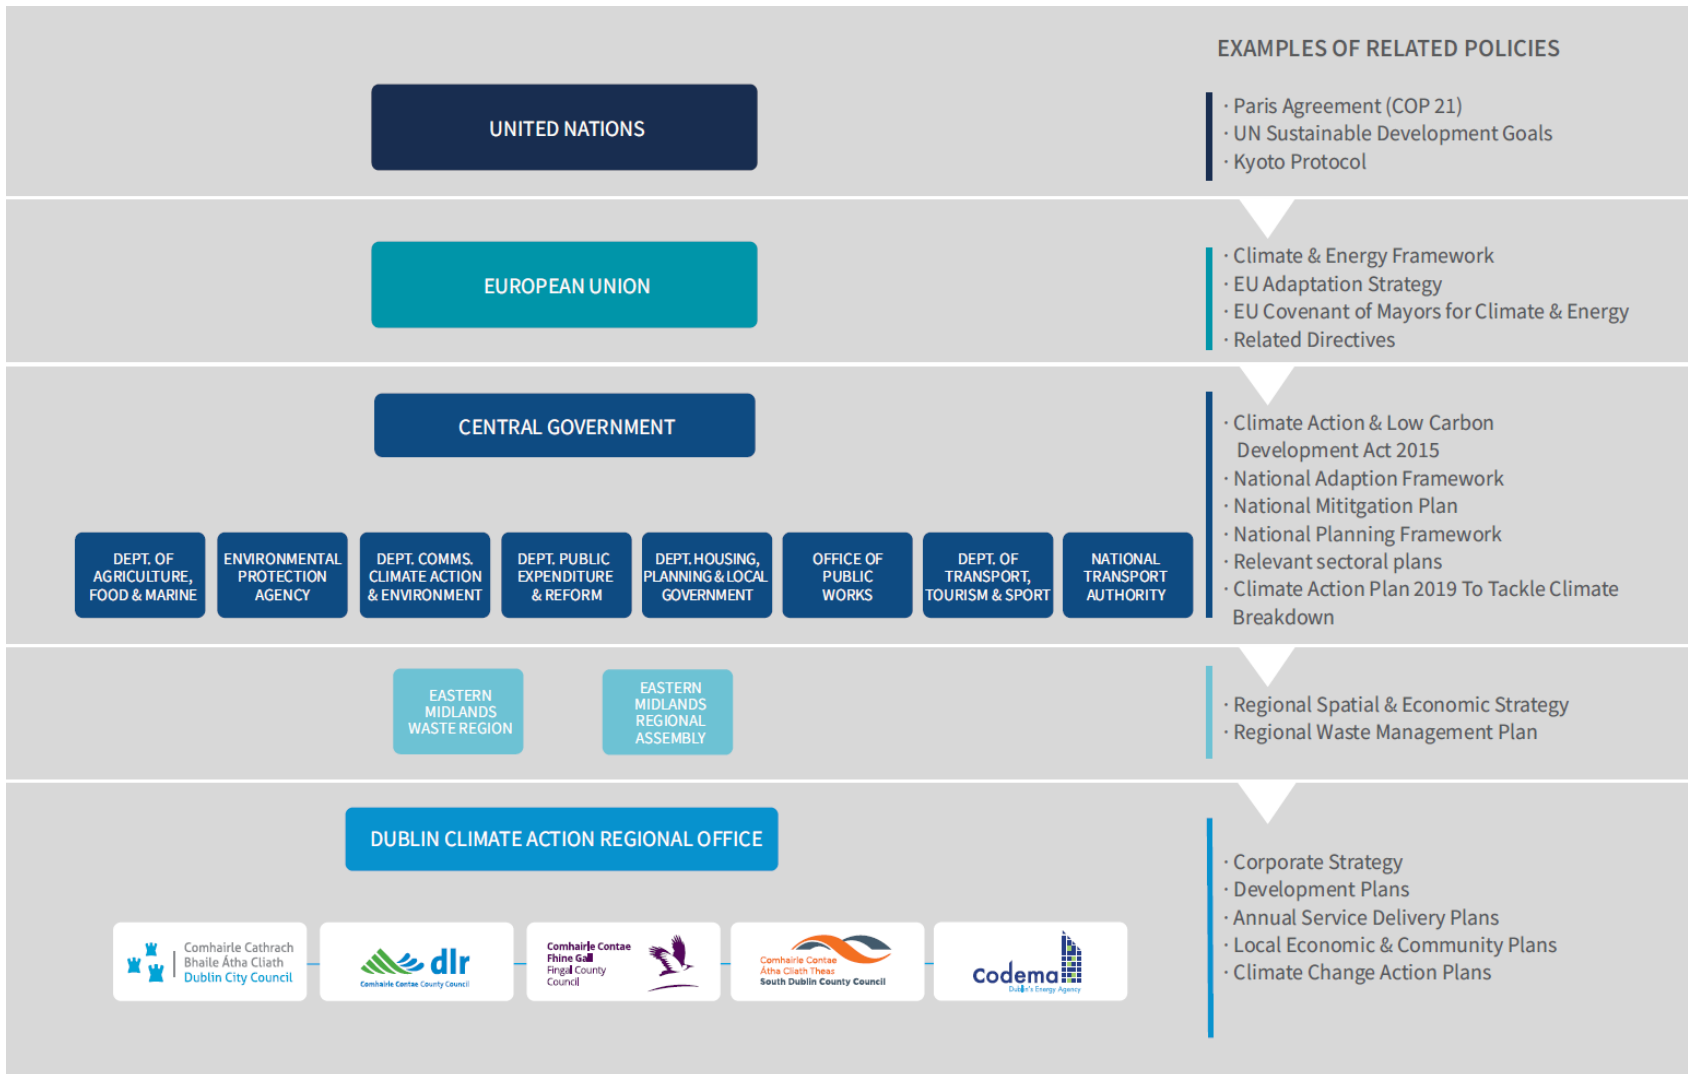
EXAMPLES OF RELATED POLICIES

UNITED NATIONS

· Paris Agreement (COP 21)
· UN Sustainable Development Goals
· Kyoto Protocol

EUROPEAN UNION

· Climate & Energy Framework
· EU Adaptation Strategy
· EU Covenant of Mayors for Climate & Energy
· Related Directives

CENTRAL GOVERNMENT

DEPT. OF AGRICULTURE, FOOD & MARINE

ENVIRONMENTAL PROTECTION AGENCY

DEPT. COMMS. CLIMATE ACTION & ENVIRONMENT

DEPT. PUBLIC EXPENDITURE & REFORM

DEPT. HOUSING, PLANNING & LOCAL GOVERNMENT

OFFICE OF PUBLIC WORKS

DEPT. OF TRANSPORT, TOURISM & SPORT

NATIONAL TRANSPORT AUTHORITY

· Climate Action & Low Carbon Development Act 2015
· National Adaption Framework
· National Mititgation Plan
· National Planning Framework
· Relevant sectoral plans
· Climate Action Plan 2019 To Tackle Climate Breakdown

EASTERN MIDLANDS WASTE REGION

EASTERN MIDLANDS REGIONAL ASSEMBLY

· Regional Spatial & Economic Strategy
· Regional Waste Management Plan

DUBLIN CLIMATE ACTION REGIONAL OFFICE

Comhairle Cathrach Bhaile Átha Cliath Dublin City Council

dlr Comhairle Contae County Council

Comhairle Contae Fhine Gall Fingal County Council

Comhairle Contae Átha Cliath Theas South Dublin County Council

codema Dublin's Energy Agency

· Corporate Strategy
· Development Plans
· Annual Service Delivery Plans
· Local Economic & Community Plans
· Climate Change Action Plans